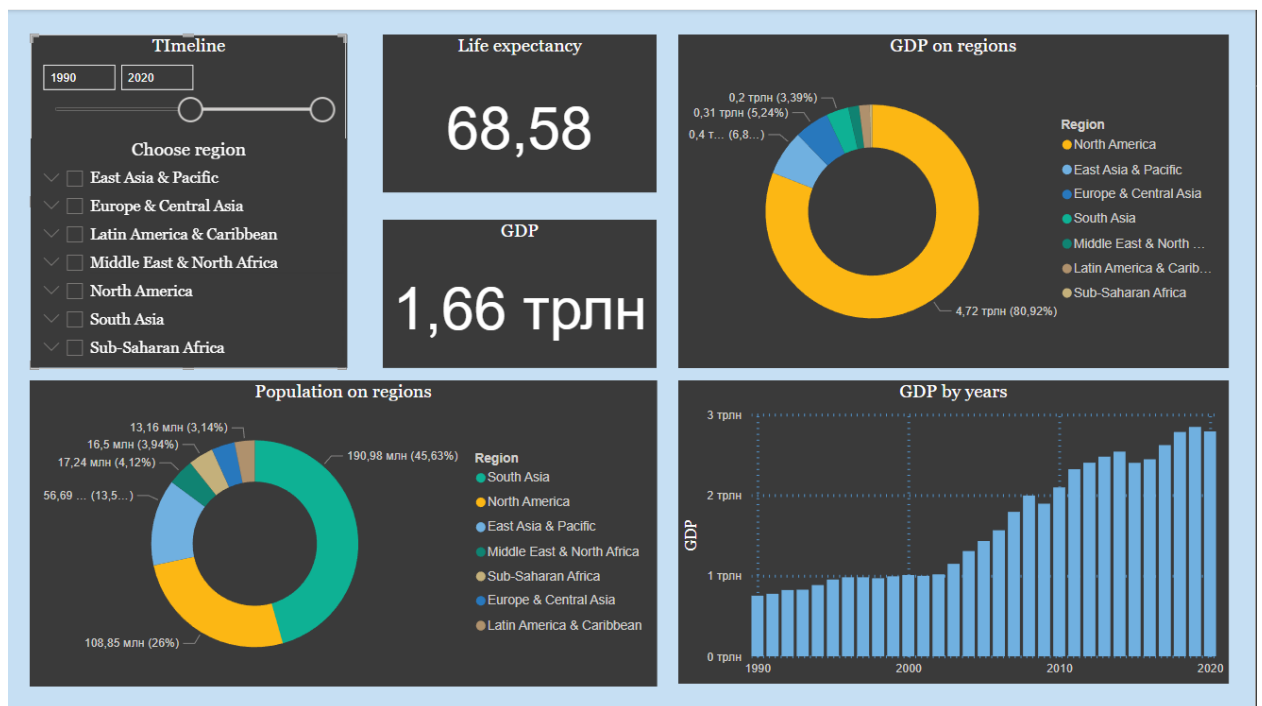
TImeline

1990 2020

Choose region

East Asia & Pacific
Europe & Central Asia
Latin America & Caribbean
Middle East & North Africa
North America
South Asia
Sub-Saharan Africa

Life expectancy

68,58

GDP

1,66 трлн

GDP on regions

0,2 трлн (3,39%)
0,31 трлн (5,24%)
0,4 т... (6,8...)
4,72 трлн (80,92%)

Region
North America
East Asia & Pacific
Europe & Central Asia
South Asia
Middle East & North ...
Latin America & Carib...
Sub-Saharan Africa

Population on regions

13,16 млн (3,14%)
16,5 млн (3,94%)
17,24 млн (4,12%)
56,69 ... (13,5...)
190,98 млн (45,63%)
108,85 млн (26%)

Region
South Asia
North America
East Asia & Pacific
Middle East & North Africa
Sub-Saharan Africa
Europe & Central Asia
Latin America & Caribbean

GDP by years

3 трлн
2 трлн
1 трлн
0 трлн
GDP
1990
2000
2010
2020